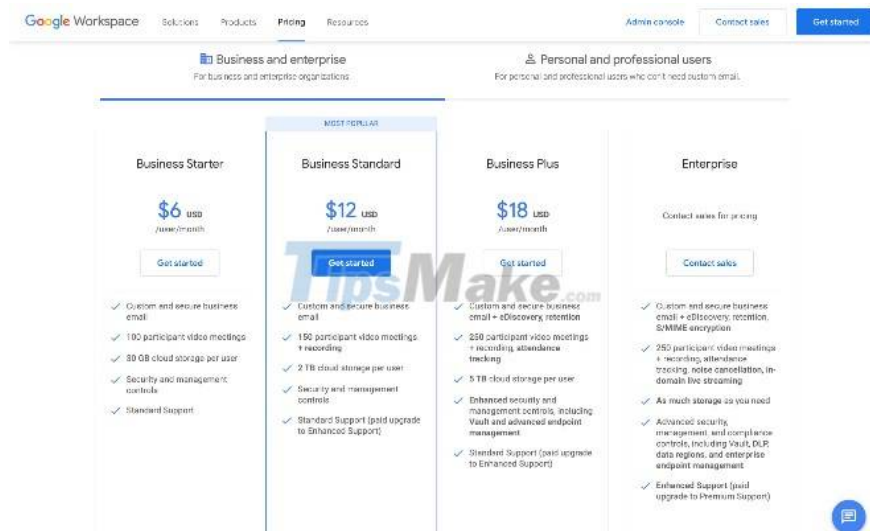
Google Workspace Solutions Products Pricing Resources Admin console Contact sales Get started

Business and enterprise
For business and enterprise organizations

Personal and professional users
For personal and professional users who don't need custom email.

MOST POPULAR

Business Starter
$6 USD
/user/month
Get started
✓ Custom and secure business email
✓ 100 participant video meetings
✓ 30 GB cloud storage per user
✓ Security and management controls
✓ Standard Support

Business Standard
$12 USD
/user/month
Get started
✓ Custom and secure business email
✓ 150 participant video meetings + recording
✓ 2 TB cloud storage per user
✓ Security and management controls
✓ Standard Support (paid upgrade to Enhanced Support)

Business Plus
$18 USD
/user/month
Get started
✓ Custom and secure business email + eDiscovery, retention
✓ 250 participant video meetings + recording, attendance tracking
✓ 5 TB cloud storage per user
✓ Enhanced security and management controls, including Vault and advanced endpoint management
✓ Standard Support (paid upgrade to Enhanced Support)

Enterprise
Contact sales for pricing
Contact sales
✓ Custom and secure business email + eDiscovery, retention, S/MIME encryption
✓ 250 participant video meetings + recording, attendance tracking, noise cancellation, in-domain live streaming
✓ As much storage as you need
✓ Advanced security, management, and compliance controls, including Vault, DLP, data regions, and enterprise endpoint management
✓ Enhanced Support (paid upgrade to Premium Support)

TipsMake.com